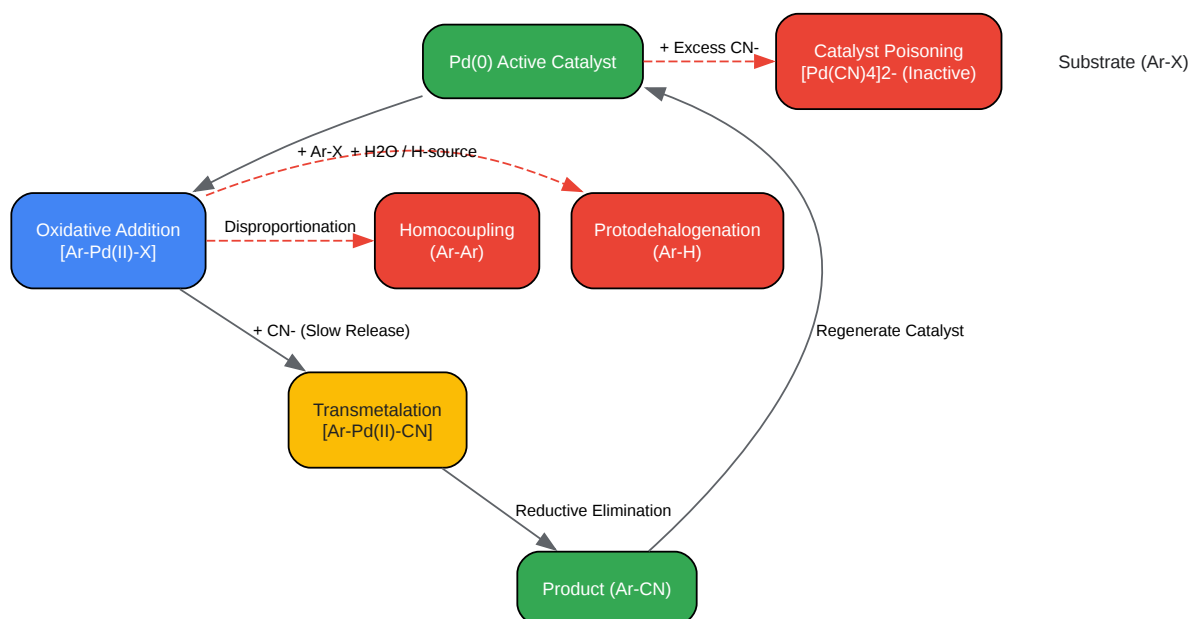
Pd(0) Active Catalyst

+ Excess CN-

Catalyst Poisoning
[Pd(CN)4]2- (Inactive)

Substrate (Ar-X)

+ Ar-X

+ H2O / H-source

Oxidative Addition
[Ar-Pd(II)-X]

Disproportionation

Homocoupling
(Ar-Ar)

Protodehalogenation
(Ar-H)

+ CN- (Slow Release)

Regenerate Catalyst

Transmetalation
[Ar-Pd(II)-CN]

Reductive Elimination

Product (Ar-CN)